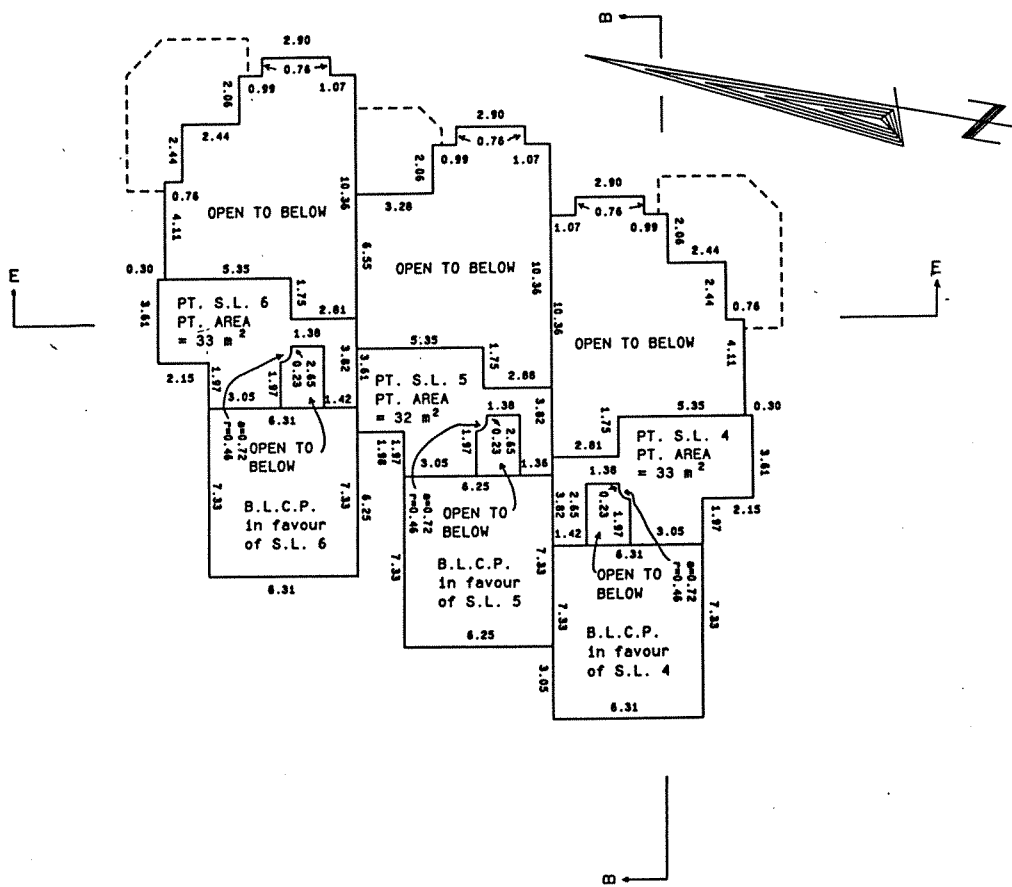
B

2.90
0.76
0.99
1.07
2.06
2.44
2.44
0.76
4.11
OPEN TO BELOW
10.36
0.30
5.35
3.61
PT. S.L. 6
PT. AREA
= 33 $m^2$
1.75
2.81
1.38
2.15
1.97
3.05
1.97
2.65
r0.23
1.42
3.82
6.31
a=0.72
r=0.46
OPEN TO BELOW
7.33
B.L.C.P.
in favour
of S.L. 6
7.33
6.31

2.90
0.76
0.99
1.07
2.06
3.28
6.55
OPEN TO BELOW
10.36
5.35
3.61
PT. S.L. 5
PT. AREA
= 32 $m^2$
1.75
2.88
1.38
1.97
1.98
6.25
3.05
1.97
2.65
r0.23
1.36
3.82
6.25
a=0.72
r=0.46
OPEN TO BELOW
7.33
B.L.C.P.
in favour
of S.L. 5
7.33
6.25
3.05

2.90
0.76
1.07
0.99
2.06
2.44
2.44
0.76
10.36
OPEN TO BELOW
4.11
1.75
5.35
0.30
2.81
PT. S.L. 4
PT. AREA
= 33 $m^2$
3.61
1.38
2.65
3.82
0.23
1.97
3.05
2.15
1.97
1.42
6.31
OPEN TO BELOW
a=0.72
r=0.46
7.33
B.L.C.P.
in favour
of S.L. 4
7.33
6.31

E
E
N
B